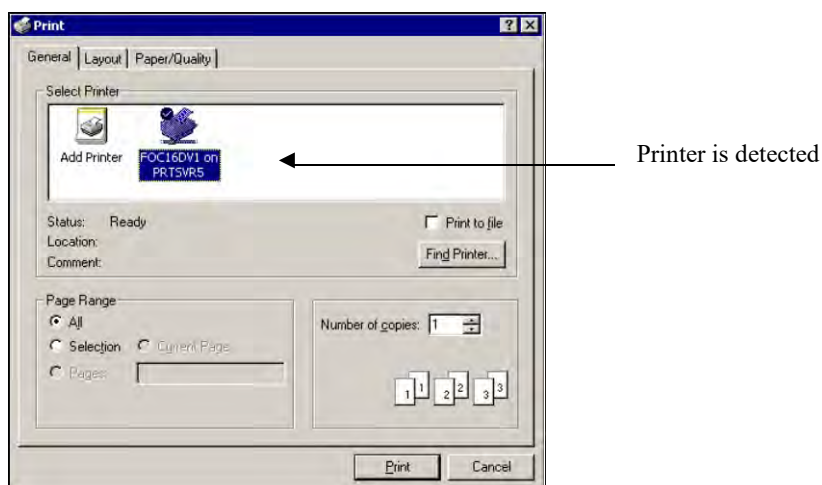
Print

?

General | Layout | Paper/Quality

Select Printer

Add Printer

FOC16DV1 on PRTSVR5

Printer is detected

Status: Ready

Location:

Comment:

Print to file

Find Printer...

Page Range

All

Selection

Current Page

Pages:

Number of copies: 1

1 1 2 2 3 3

Print

Cancel